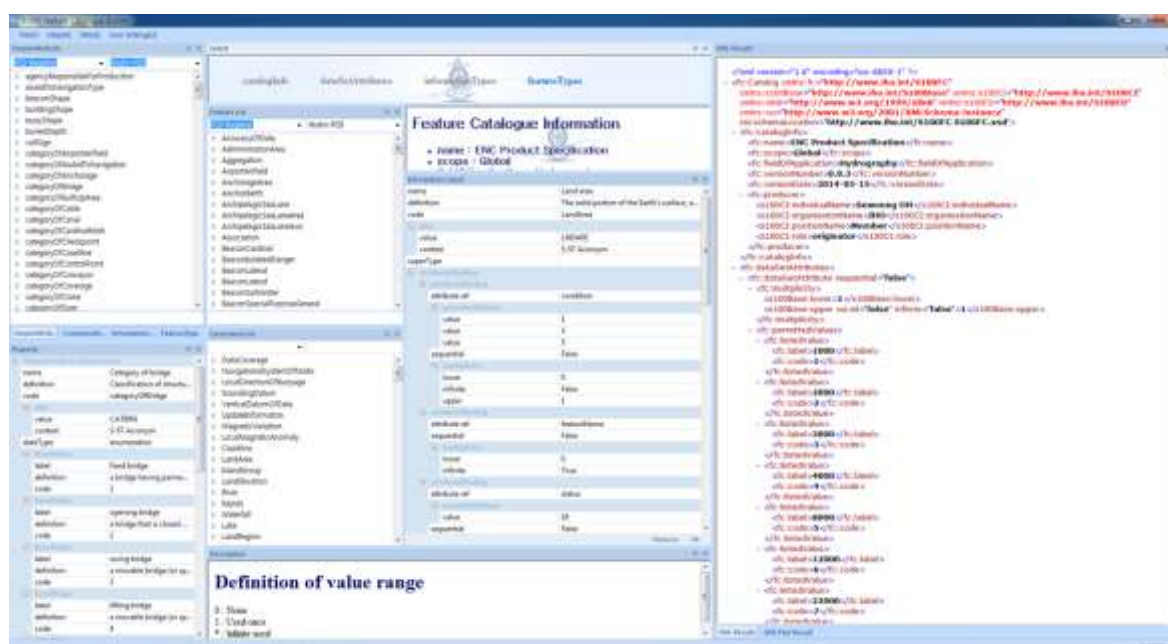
codingRule

featureAttributes

informationTypes

featureTypes

Feature Catalogue Information

• name : ENC Product Specification
• scope : Global

Definition of value range

0 : None
1 : Used once
* : Infinite used

name | Category of bridge
definition | Classification of structu...
code | categoryOfBridge

value | CATBRG
context | S-57 Acronym
valueType | enumeration

label | fixed bridge
definition | a bridge having perma...
code | 1

label | opening bridge
definition | a bridge that is closed...
code | 2

label | swing bridge
definition | a movable bridge (or sp...
code | 3

label | lifting bridge
definition | a movable bridge (or sp...
code | 4

name | Land area
definition | The solid portion of the Earth's surface, a...
code | LandArea

value | LNDARE
context | S-57 Acronym

attribute ref | condition
value | 1
value | 2
value | 3
sequential | False
lower | 0
infinite | False
upper | 1

attribute ref | featureName
sequential | False
lower | 0
infinite | True

attribute ref | status
value | 18
sequential | False

<?xml version="1.0" encoding="iso-8859-1" ?>
<S100FC:catalogName>ENC Product Specification</S100FC:catalogName>
<S100FC:scope>Global</S100FC:scope>
<S100FC:fieldOfApplication>Hydrography</S100FC:fieldOfApplication>
<S100FC:versionNumber>0.0.3</S100FC:versionNumber>
<S100FC:versionDate>2014-03-15</S100FC:versionDate>
<S100FC:producer>
<S100CI:individualName>Sewoong Oh</S100CI:individualName>
<S100CI:organisationName>IHO</S100CI:organisationName>
<S100CI:positionName>Member</S100CI:positionName>
<S100CI:role>originator</S100CI:role>
</S100FC:producer>
<S100FC:label>1000</S100FC:label>
<S100FC:code>1</S100FC:code>
<S100FC:label>1800</S100FC:label>
<S100FC:code>2</S100FC:code>
<S100FC:label>3000</S100FC:label>
<S100FC:code>3</S100FC:code>
<S100FC:label>4000</S100FC:label>
<S100FC:code>4</S100FC:code>
<S100FC:label>8000</S100FC:label>
<S100FC:code>5</S100FC:code>
<S100FC:label>12000</S100FC:label>
<S100FC:code>6</S100FC:code>
<S100FC:label>22000</S100FC:label>
<S100FC:code>7</S100FC:code>